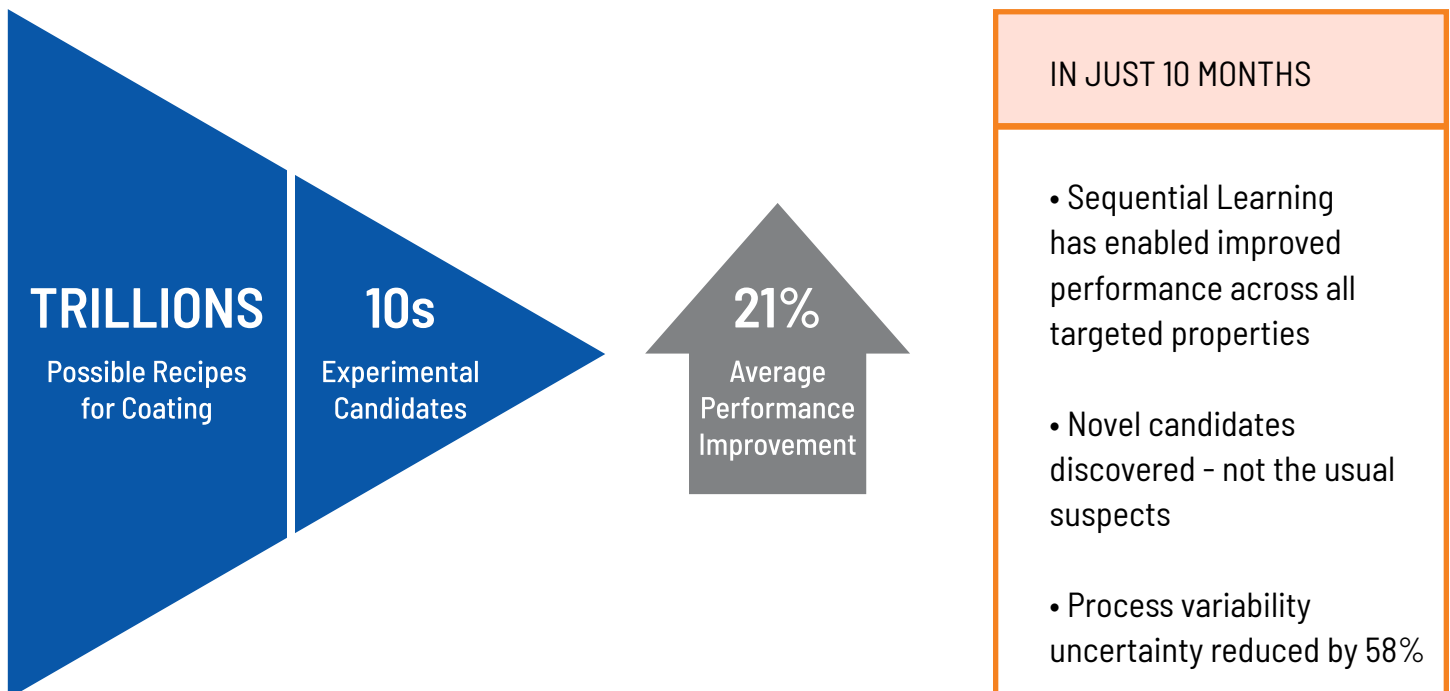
TRILLIONS
Possible Recipes for Coating

10s
Experimental Candidates

21%
Average Performance Improvement

IN JUST 10 MONTHS

• Sequential Learning has enabled improved performance across all targeted properties

• Novel candidates discovered - not the usual suspects

• Process variability uncertainty reduced by 58%